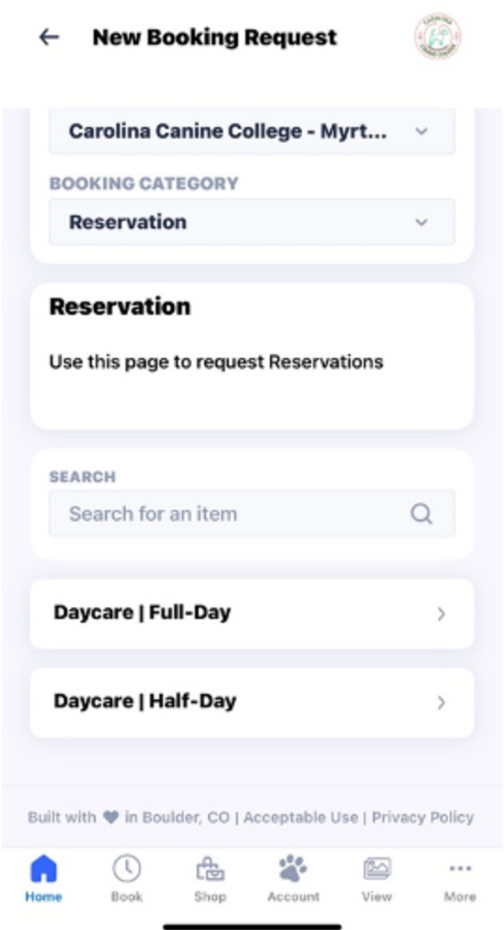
New Booking Request

Carolina Canine College - Myrt...

BOOKING CATEGORY

Reservation

Reservation

Use this page to request Reservations

SEARCH

Search for an item

Daycare | Full-Day

Daycare | Half-Day

Built with ♥ in Boulder, CO | Acceptable Use | Privacy Policy

Home Book Shop Account View More